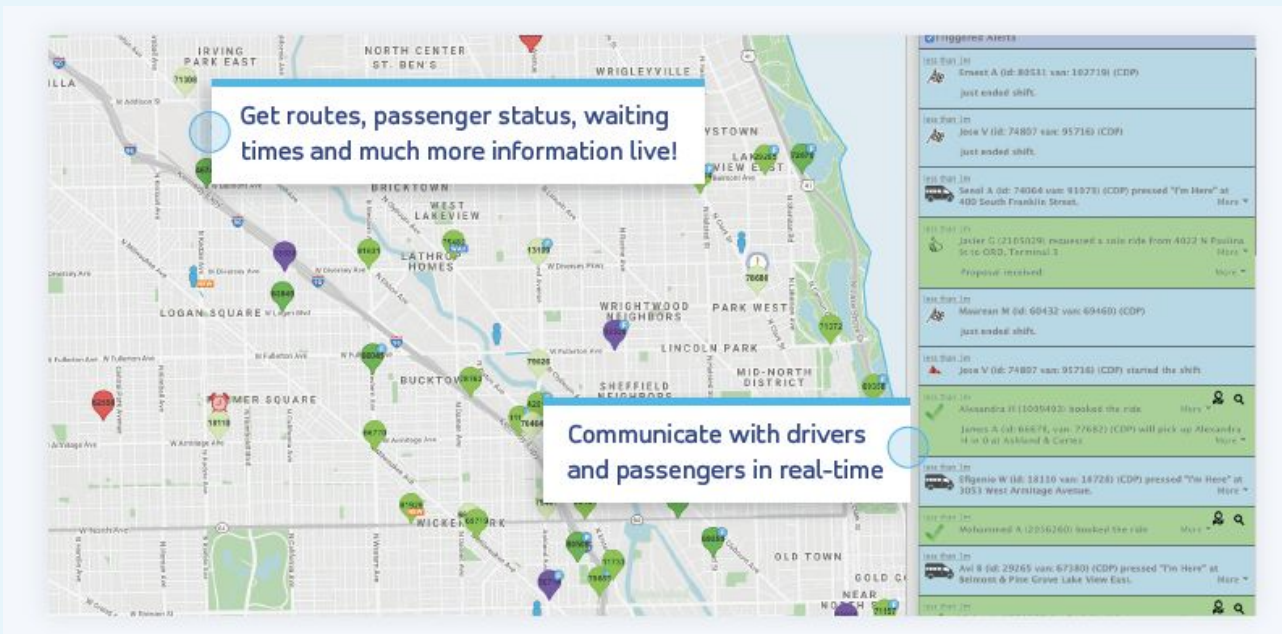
IRVING PARK EAST

NORTH CENTER ST. BEN'S

WRIGLEYVILLE

Get routes, passenger status, waiting times and much more information live!

BRICKTOWN

WEST LAKEVIEW

LATHROP HOMES

LOGAN SQUARE

WRIGHTWOOD NEIGHBORS

PARK WEST

LINCOLN PARK

MID-NORTH DISTRICT

BUCKTOWN

SHEFFIELD NEIGHBORS

PALMER SQUARE

WICKER PARK

OLD TOWN

GOLD COAST

NEAR NORTH SIDE

Communicate with drivers and passengers in real-time

Triggered Alerts

less than 1m
Ernest A (id: 80531 van: 102719) (CDP)
just ended shift.

less than 1m
Jose V (id: 74807 van: 95716) (CDP)
just ended shift.

less than 1m
Senal A (id: 74064 van: 91078) (CDP) pressed "I'm Here" at 400 South Franklin Street.
More

less than 1m
Javier G (2105029) requested a solo ride from 4022 N Paulina St to ORD, Terminal 3
More
Proposal received
More

less than 1m
Maureen M (id: 60432 van: 69460) (CDP)
just ended shift.

less than 1m
Jose V (id: 74807 van: 95716) (CDP) started the shift

less than 1m
Alexandra H (1005403) booked the ride
More
James A (id: 66676, van: 77682) (CDP) will pick up Alexandra H in 0 at Ashland & Cortez
More

less than 1m
Efigenio W (id: 18110 van: 16728) (CDP) pressed "I'm Here" at 3053 West Armitage Avenue.
More

less than 1m
Mohammed A (2056260) booked the ride
More

less than 1m
Avi B (id: 29265 van: 67380) (CDP) pressed "I'm Here" at Belmont & Pine Grove Lake View East.
More